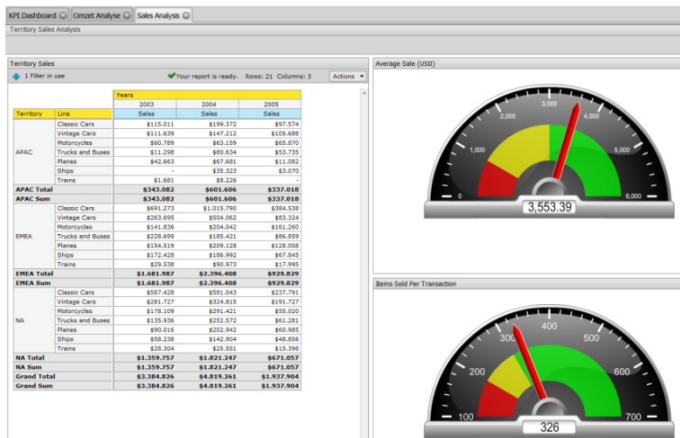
KPI Dashboard | Omzet Analyse | Sales Analysis

Territory Sales Analysis

Territory Sales

1 Filter in use

Your report is ready. Rows: 21 Columns: 3

Actions

| | | Years | | |
|---|---|---|---|---|
| | | 2003 | 2004 | 2005 |
| Territory | Line | Sales | Sales | Sales |
| APAC | Classic Cars | $115.011 | $199.372 | $97.574 |
| | Vintage Cars | $111.439 | $147.212 | $105.688 |
| | Motorcycles | $60.789 | $63.159 | $65.870 |
| | Trucks and Buses | $11.298 | $80.634 | $53.735 |
| | Planes | $42.663 | $67.681 | $11.082 |
| | Ships | - | $35.323 | $3.070 |
| | Trains | $1.681 | $8.226 | - |
| APAC Total | | $343.082 | $601.606 | $337.018 |
| APAC Sum | | $343.082 | $601.606 | $337.018 |
| EMEA | Classic Cars | $691.273 | $1.019.790 | $384.538 |
| | Vintage Cars | $263.695 | $504.062 | $83.324 |
| | Motorcycles | $141.836 | $204.042 | $161.260 |
| | Trucks and Buses | $228.699 | $185.421 | $86.859 |
| | Planes | $154.519 | $209.128 | $128.008 |
| | Ships | $172.428 | $186.992 | $67.845 |
| | Trains | $29.538 | $90.973 | $17.995 |
| EMEA Total | | $1.681.987 | $2.396.408 | $929.829 |
| EMEA Sum | | $1.681.987 | $2.396.408 | $929.829 |
| NA | Classic Cars | $587.428 | $581.043 | $237.791 |
| | Vintage Cars | $281.727 | $324.815 | $191.727 |
| | Motorcycles | $178.109 | $291.421 | $55.020 |
| | Trucks and Buses | $135.936 | $252.572 | $61.281 |
| | Planes | $90.016 | $202.942 | $60.985 |
| | Ships | $58.238 | $142.904 | $48.856 |
| | Trains | $28.304 | $25.551 | $15.398 |
| NA Total | | $1.359.757 | $1.821.247 | $671.057 |
| NA Sum | | $1.359.757 | $1.821.247 | $671.057 |
| Grand Total | | $3.384.826 | $4.819.261 | $1.937.904 |
| Grand Sum | | $3.384.826 | $4.819.261 | $1.937.904 |

Average Sale (USD)

0 1,000 2,000 3,000 4,000 5,000 6,000

3,553.39

Items Sold Per Transaction

100 200 300 400 500 600 700

326